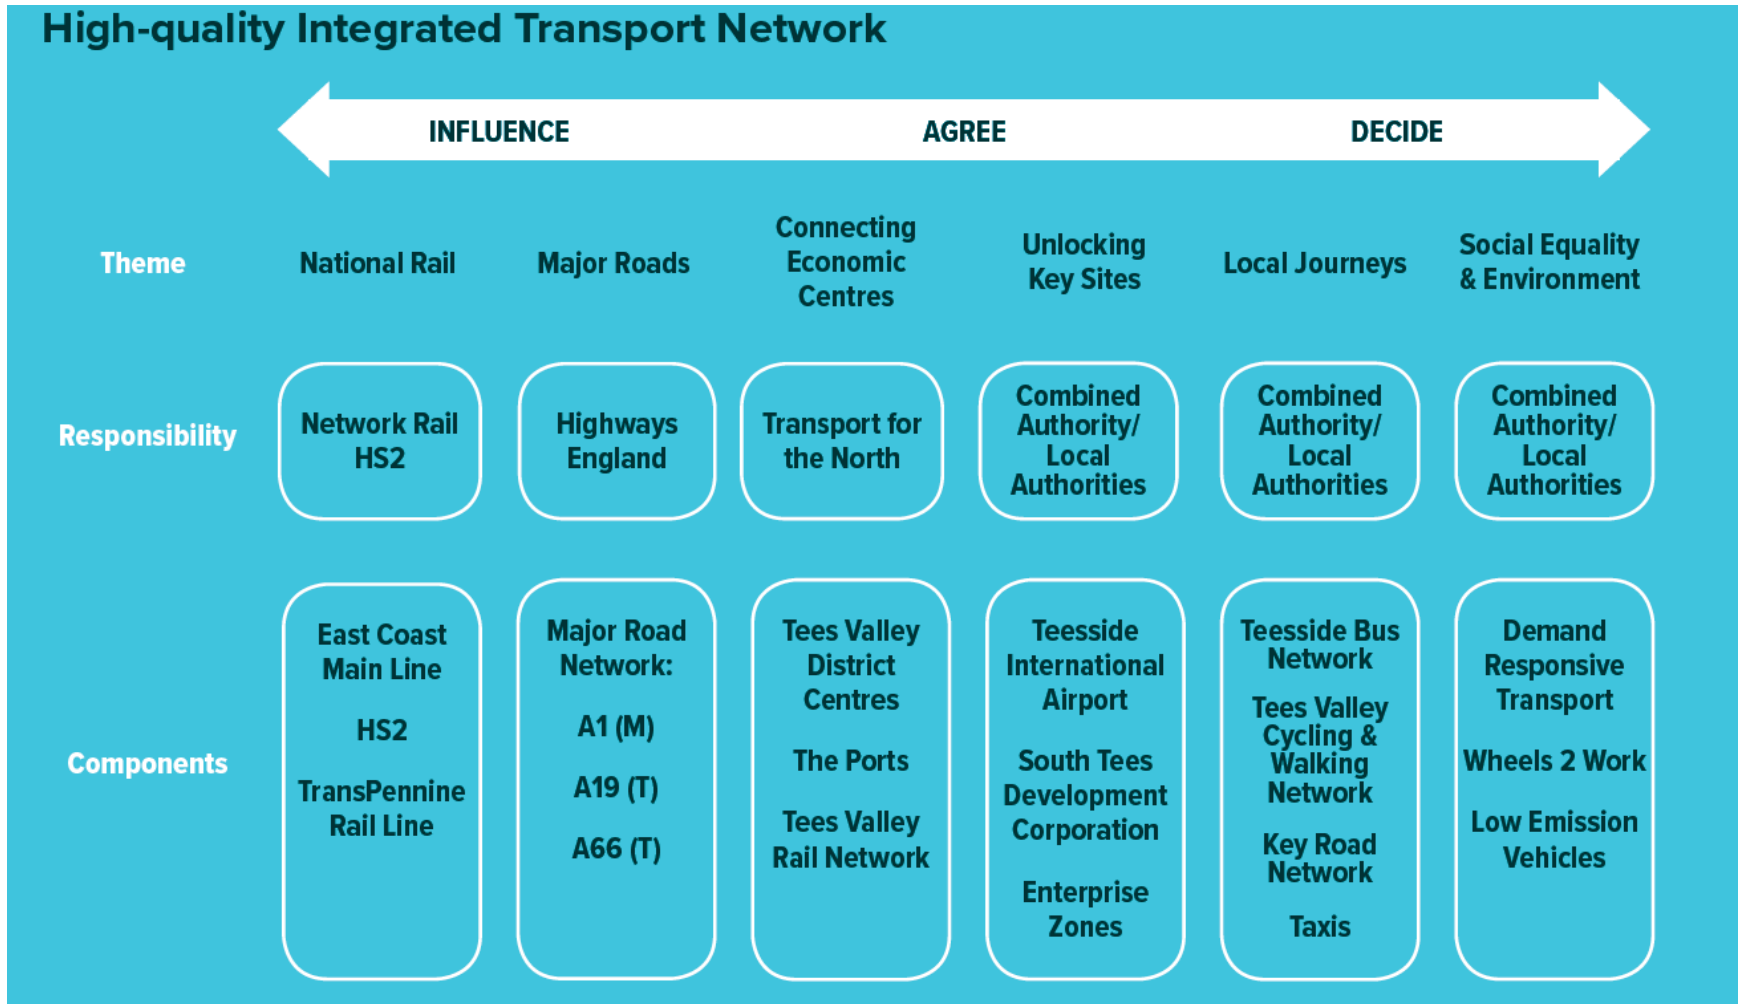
High-quality Integrated Transport Network

INFLUENCE AGREE DECIDE

| Theme | National Rail | Major Roads | Connecting Economic Centres | Unlocking Key Sites | Local Journeys | Social Equality & Environment |
|---|---|---|---|---|---|---|
| Responsibility | Network Rail HS2 | Highways England | Transport for the North | Combined Authority/ Local Authorities | Combined Authority/ Local Authorities | Combined Authority/ Local Authorities |
| Components | East Coast Main Line<br>HS2<br>TransPennine Rail Line | Major Road Network:<br>A1 (M)<br>A19 (T)<br>A66 (T) | Tees Valley District Centres<br>The Ports<br>Tees Valley Rail Network | Teesside International Airport<br>South Tees Development Corporation<br>Enterprise Zones | Teesside Bus Network<br>Tees Valley Cycling & Walking Network<br>Key Road Network<br>Taxis | Demand Responsive Transport<br>Wheels 2 Work<br>Low Emission Vehicles |